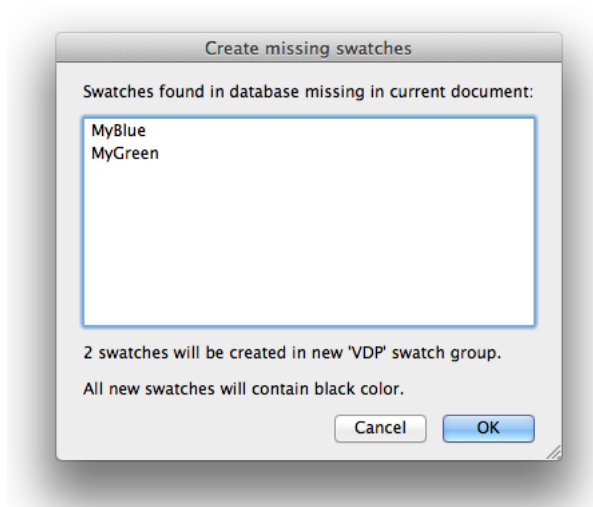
Create missing swatches

Swatches found in database missing in current document:

MyBlue
MyGreen

2 swatches will be created in new 'VDP' swatch group.

All new swatches will contain black color.

Cancel

OK